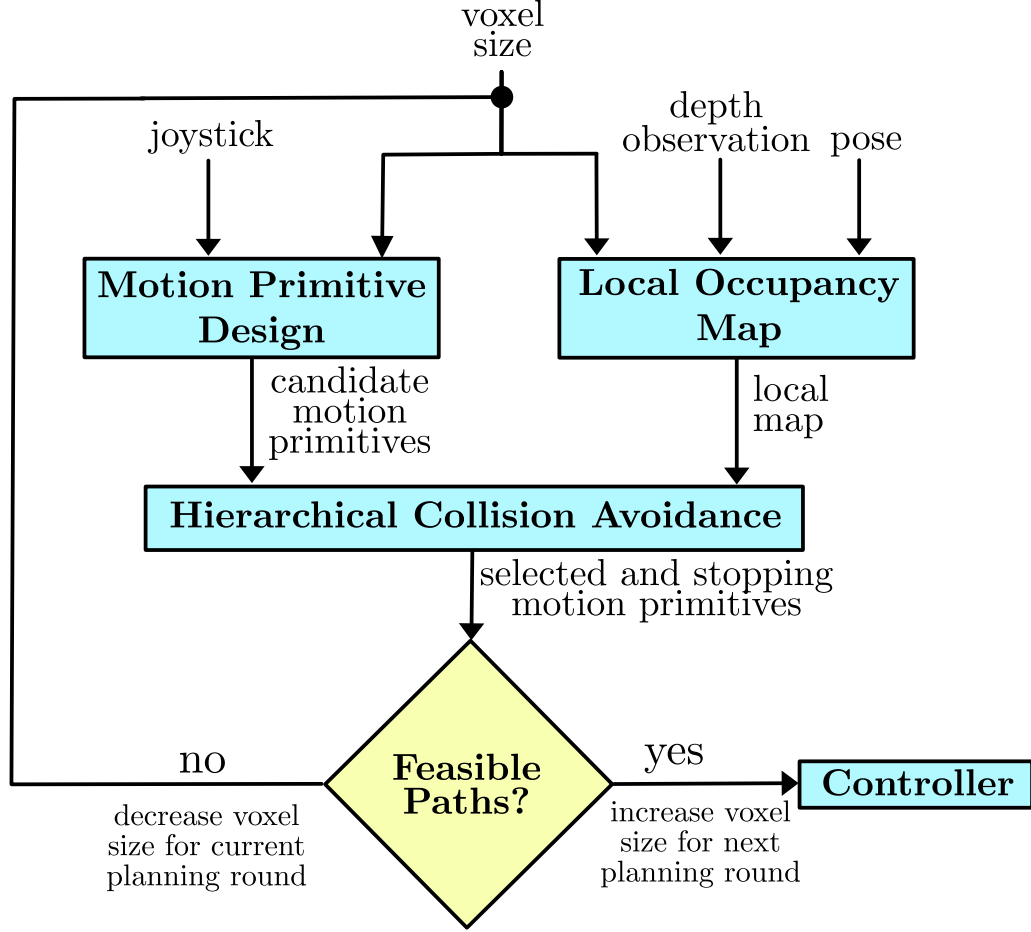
voxel size

joystick

depth observation

pose

Motion Primitive Design

Local Occupancy Map

candidate motion primitives

local map

Hierarchical Collision Avoidance

selected and stopping motion primitives

no

decrease voxel size for current planning round

Feasible Paths?

yes

increase voxel size for next planning round

Controller